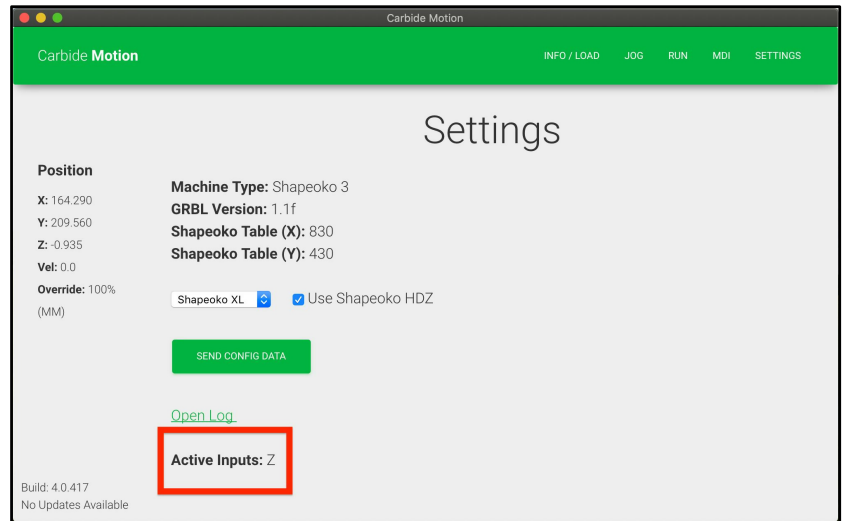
Carbide Motion

Carbide Motion

INFO / LOAD JOG RUN MDI SETTINGS

Settings

Position

X: 164.290
Y: 209.560
Z: -0.935
Vel: 0.0
Override: 100%
(MM)

Machine Type: Shapeoko 3
GRBL Version: 1.1f
Shapeoko Table (X): 830
Shapeoko Table (Y): 430

Shapeoko XL

Use Shapeoko HDZ

SEND CONFIG DATA

Open Log

Active Inputs: Z

Build: 4.0.417
No Updates Available